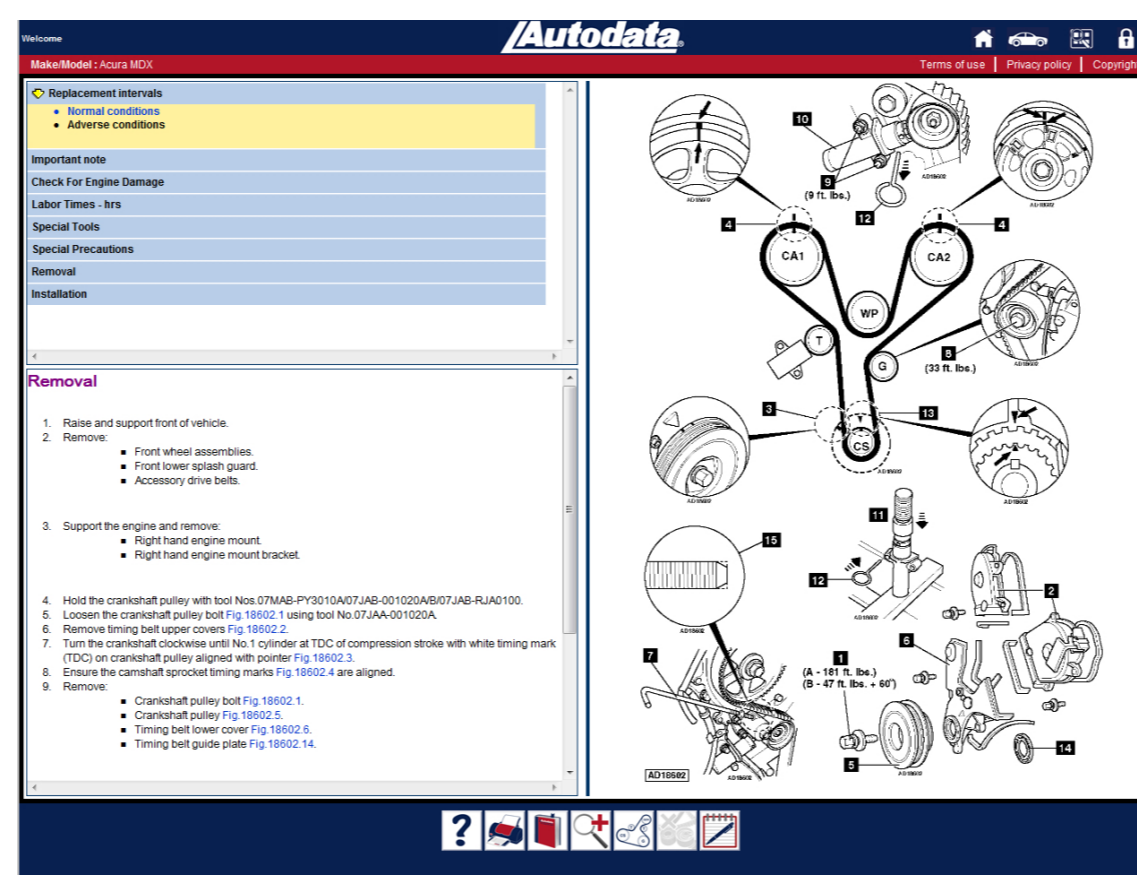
Welcome

Autodata

Make/Model : Acura MDX

Terms of use | Privacy policy | Copyrigh

Replacement intervals
- Normal conditions
- Adverse conditions

Important note
Check For Engine Damage
Labor Times - hrs
Special Tools
Special Precautions
Removal
Installation

Removal

1. Raise and support front of vehicle.
2. Remove:
   - Front wheel assemblies.
   - Front lower splash guard.
   - Accessory drive belts.

3. Support the engine and remove:
   - Right hand engine mount.
   - Right hand engine mount bracket.

4. Hold the crankshaft pulley with tool Nos.07MAB-PY3010A/07JAB-001020A/B/07JAB-RJA0100.
5. Loosen the crankshaft pulley bolt Fig.18602.1 using tool No.07JAA-001020A.
6. Remove timing belt upper covers Fig.18602.2.
7. Turn the crankshaft clockwise until No.1 cylinder at TDC of compression stroke with white timing mark (TDC) on crankshaft pulley aligned with pointer Fig.18602.3.
8. Ensure the camshaft sprocket timing marks Fig.18602.4 are aligned.
9. Remove:
   - Crankshaft pulley bolt Fig.18602.1.
   - Crankshaft pulley Fig.18602.5.
   - Timing belt lower cover Fig.18602.6.
   - Timing belt guide plate Fig.18602.14.

10
9
(9 ft. lbs.)
12
4
4
CA1
CA2
WP
T
G
8
(33 ft. lbs.)
3
13
CS
11
15
12
2
6
7
1
(A - 181 ft. lbs.)
(B - 47 ft. lbs. + 60°)
5
14
AD18602